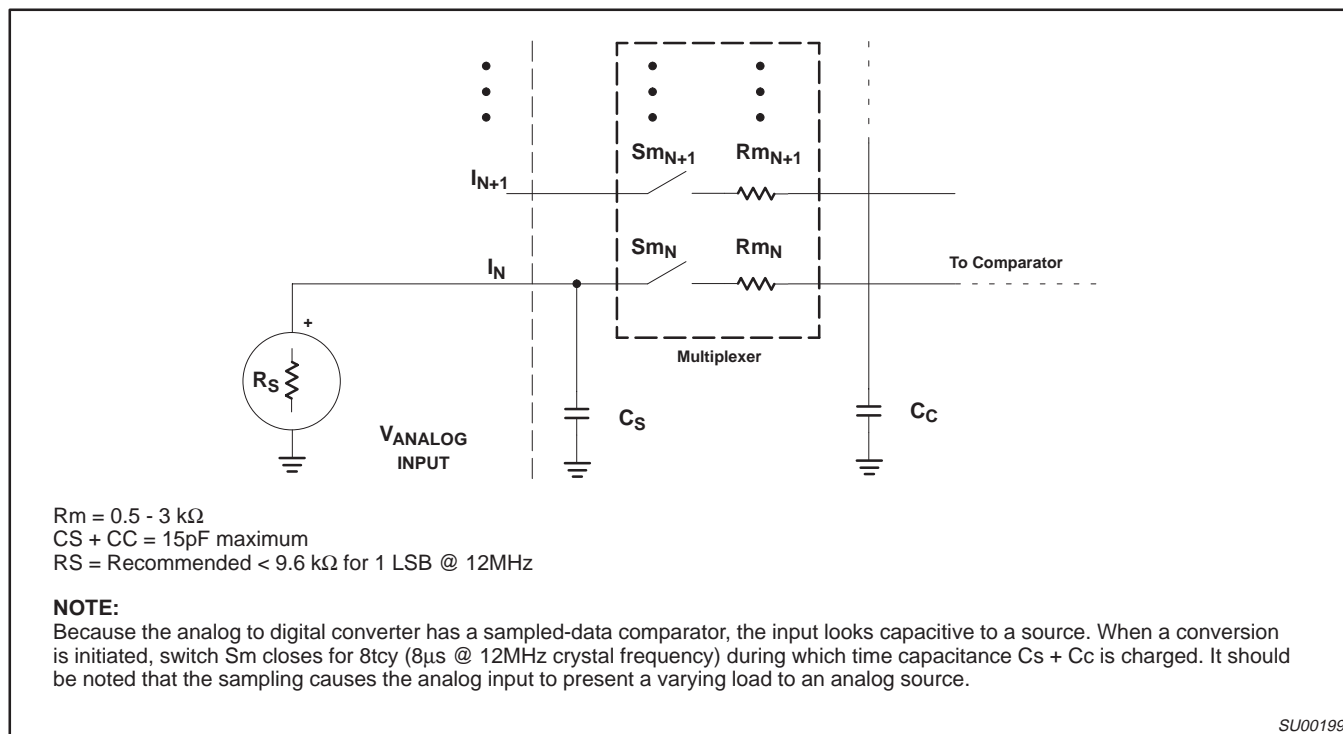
$Sm_{N+1}$ $Rm_{N+1}$

$I_{N+1}$

$Sm_N$ $Rm_N$

$I_N$

To Comparator

+

$R_S$

Multiplexer

$V_{ANALOG}$ INPUT

$C_S$

$C_C$

Rm = 0.5 - 3 kΩ
CS + CC = 15pF maximum
RS = Recommended < 9.6 kΩ for 1 LSB @ 12MHz

**NOTE:**
Because the analog to digital converter has a sampled-data comparator, the input looks capacitive to a source. When a conversion is initiated, switch Sm closes for 8tcy (8μs @ 12MHz crystal frequency) during which time capacitance Cs + Cc is charged. It should be noted that the sampling causes the analog input to present a varying load to an analog source.

SU00199